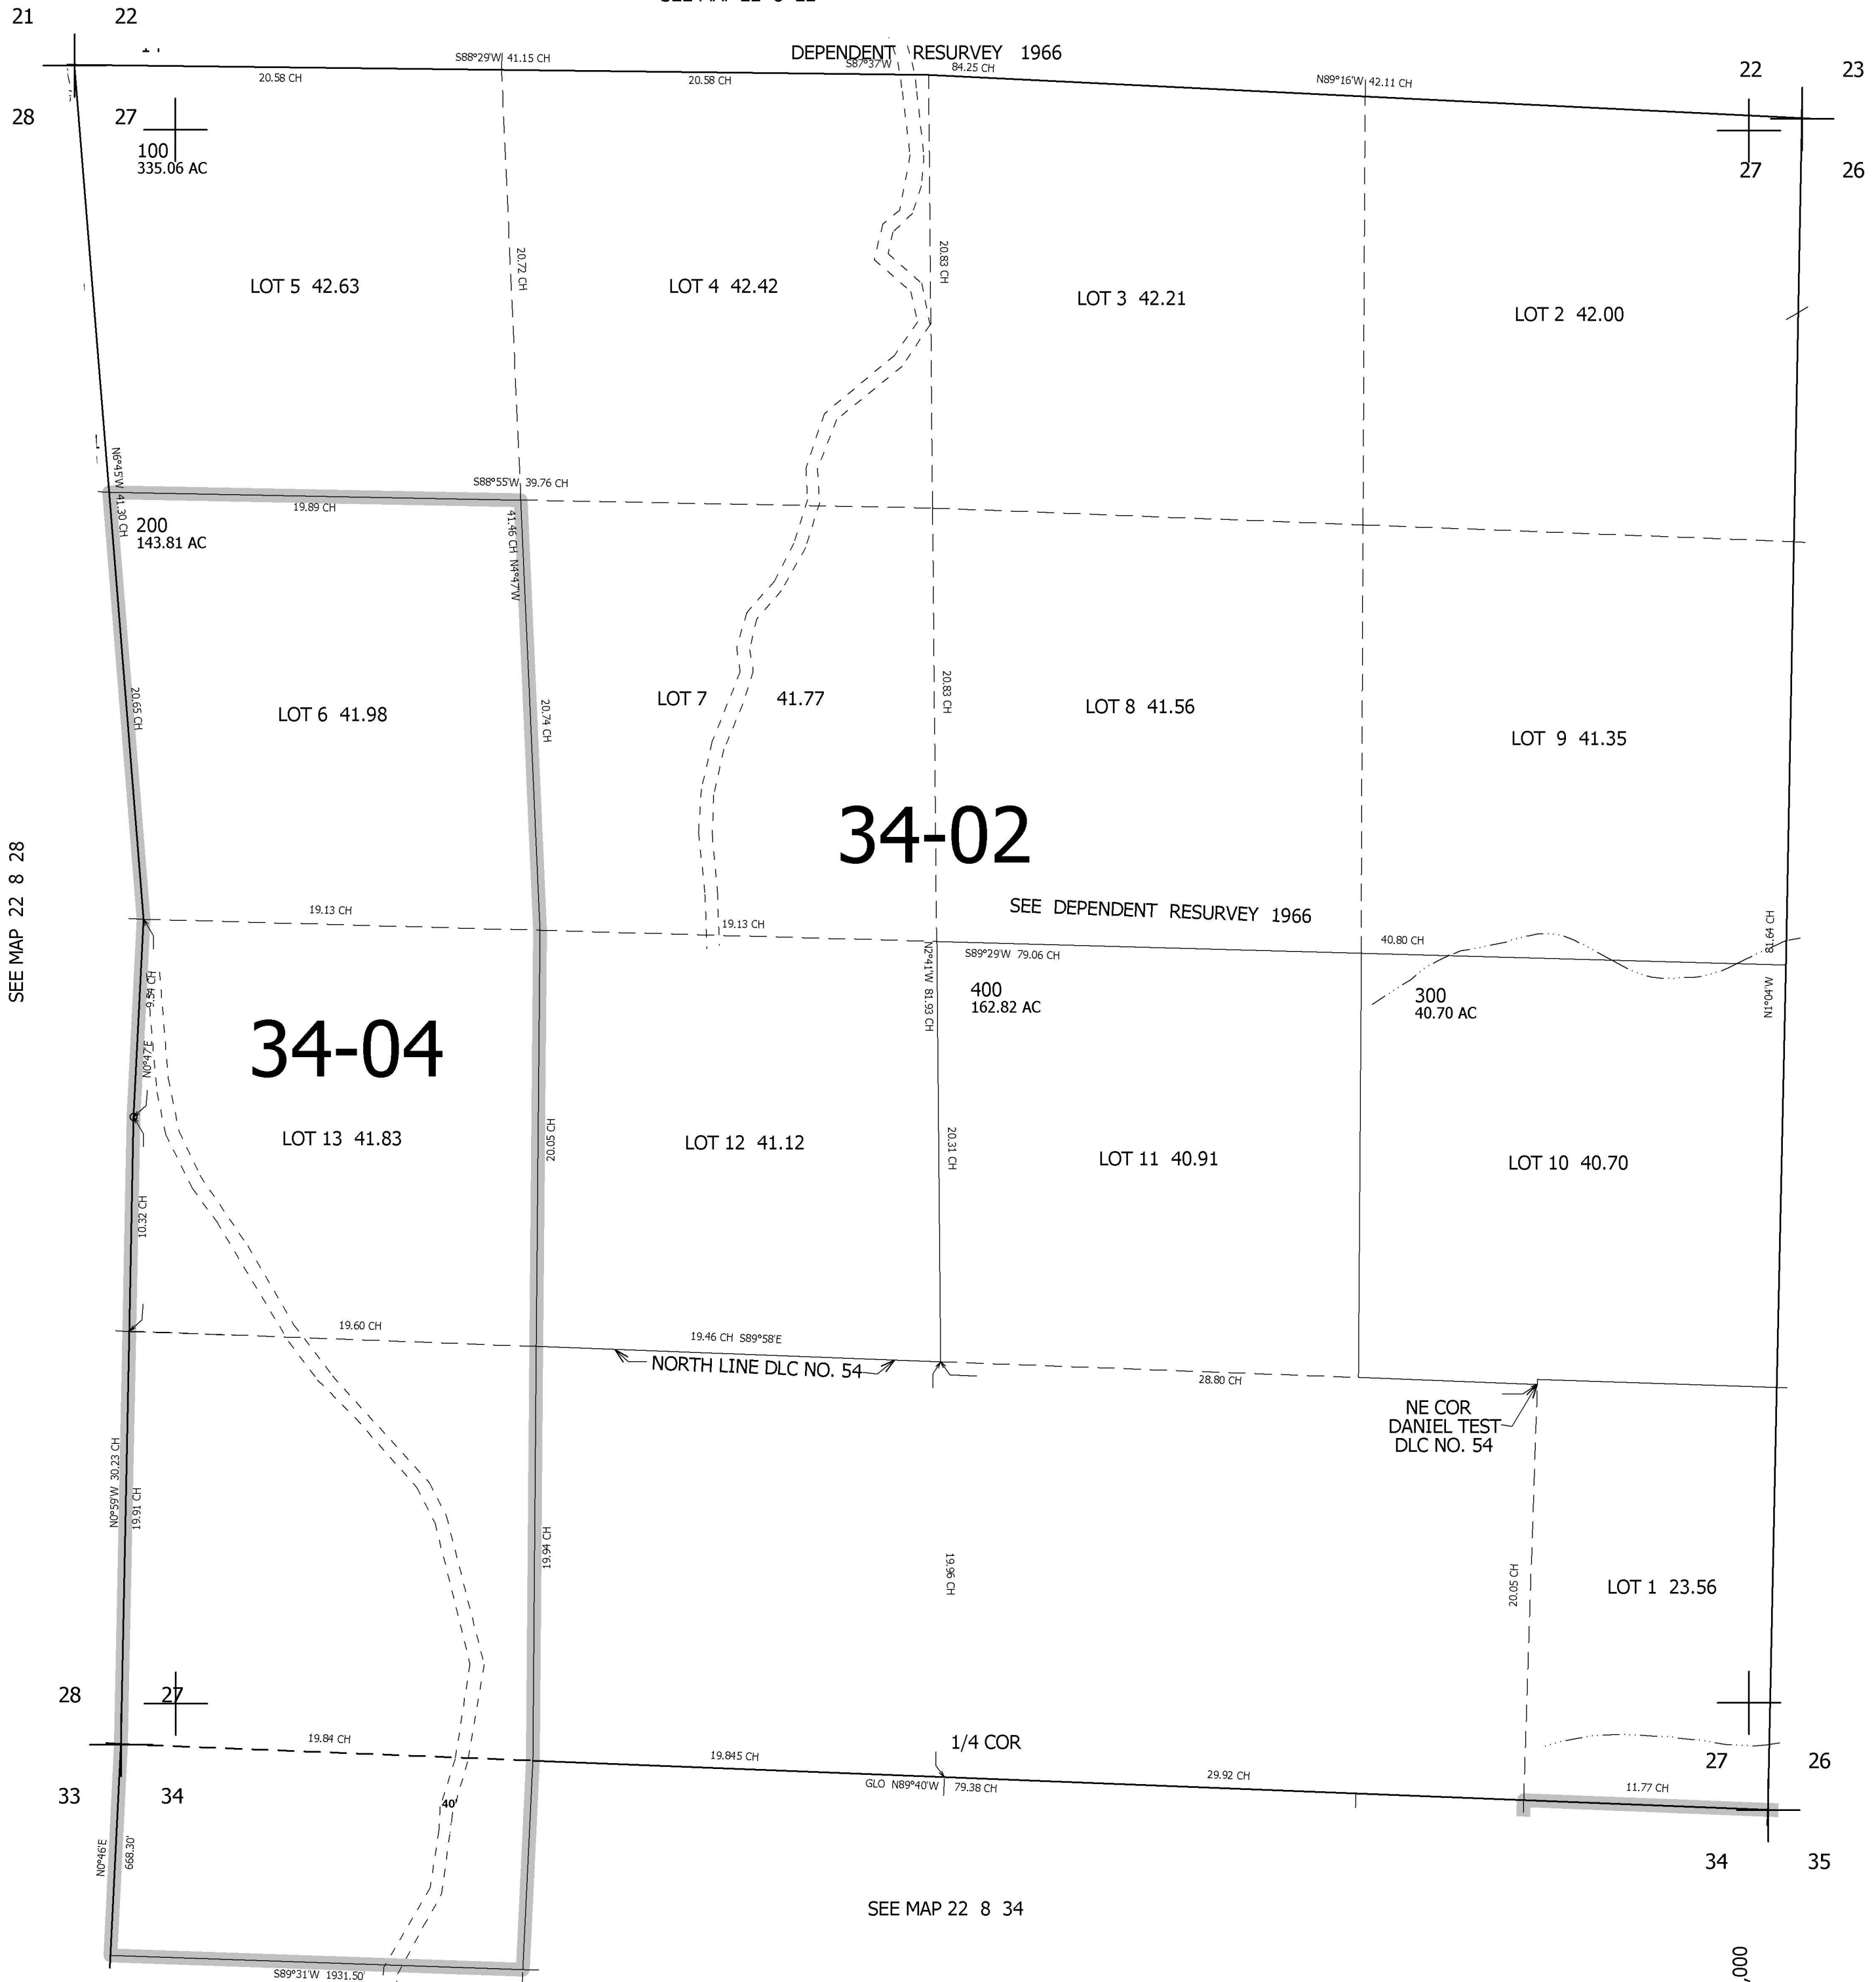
21 22

DEPENDENT RESURVEY 1966

S88°29'W 41.15 CH S87°37'W 84.25 CH N89°16'W 42.11 CH

20.58 CH 20.58 CH

22 23

28 27

100
335.06 AC

27 26

20.72 CH 20.83 CH

LOT 5 42.63 LOT 4 42.42 LOT 3 42.21 LOT 2 42.00

N6°45'W 41.30 CH

S88°55'W 39.76 CH

19.89 CH

200
143.81 AC

41.46 CH N4°47'W

20.65 CH 20.74 CH 20.83 CH

LOT 6 41.98 LOT 7 41.77 LOT 8 41.56 LOT 9 41.35

34-02

SEE MAP 22 8 28

19.13 CH 19.13 CH

SEE DEPENDENT RESURVEY 1966

40.80 CH

81.64 CH N1°04'W

S89°29'W 79.06 CH

N2°41'W 81.93 CH

400
162.82 AC

300
40.70 AC

9.54 CH

N0°47'E

34-04

LOT 13 41.83 LOT 12 41.12 LOT 11 40.91 LOT 10 40.70

20.50 CH 20.31 CH

10.32 CH

19.60 CH 19.46 CH S89°58'E

NORTH LINE DLC NO. 54

28.80 CH

NE COR DANIEL TEST DLC NO. 54

N0°55'W 30.23 CH

19.91 CH 19.94 CH 19.96 CH 20.05 CH

LOT 1 23.56

28 27

19.84 CH

1/4 COR

19.845 CH

GLO N89°40'W 79.38 CH

29.92 CH

11.77 CH

27 26

33 34

40'

34 35

N0°46'E 668.30'

SEE MAP 22 8 34

S89°31'W 1931.50'

000